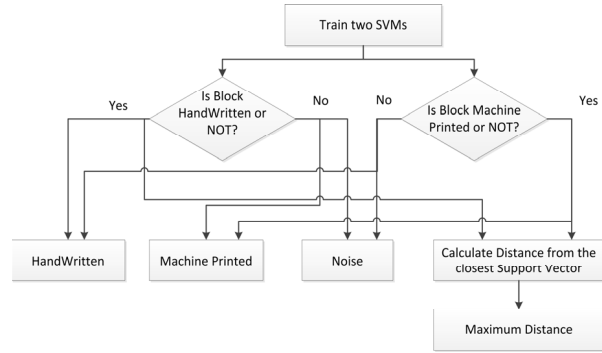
Train two SVMs

Yes

Is Block HandWritten or NOT?

No

No

Is Block Machine Printed or NOT?

Yes

HandWritten

Machine Printed

Noise

Calculate Distance from the closest Support Vector

Maximum Distance